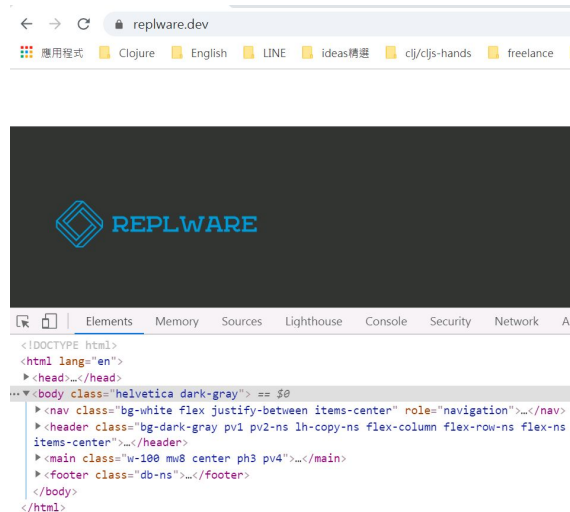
replware.dev

應用程式 Clojure English LINE ideas精選 clj/cljs-hands freelance

REPLWARE

Elements Memory Sources Lighthouse Console Security Network A

<!DOCTYPE html>
<html lang="en">
▶<head>…</head>
…▼<body class="helvetica dark-gray"> == $0
▶<nav class="bg-white flex justify-between items-center" role="navigation">…</nav>
▶<header class="bg-dark-gray pv1 pv2-ns lh-copy-ns flex-column flex-row-ns flex-ns items-center">…</header>
▶<main class="w-100 mw8 center ph3 pv4">…</main>
▶<footer class="db-ns">…</footer>
</body>
</html>